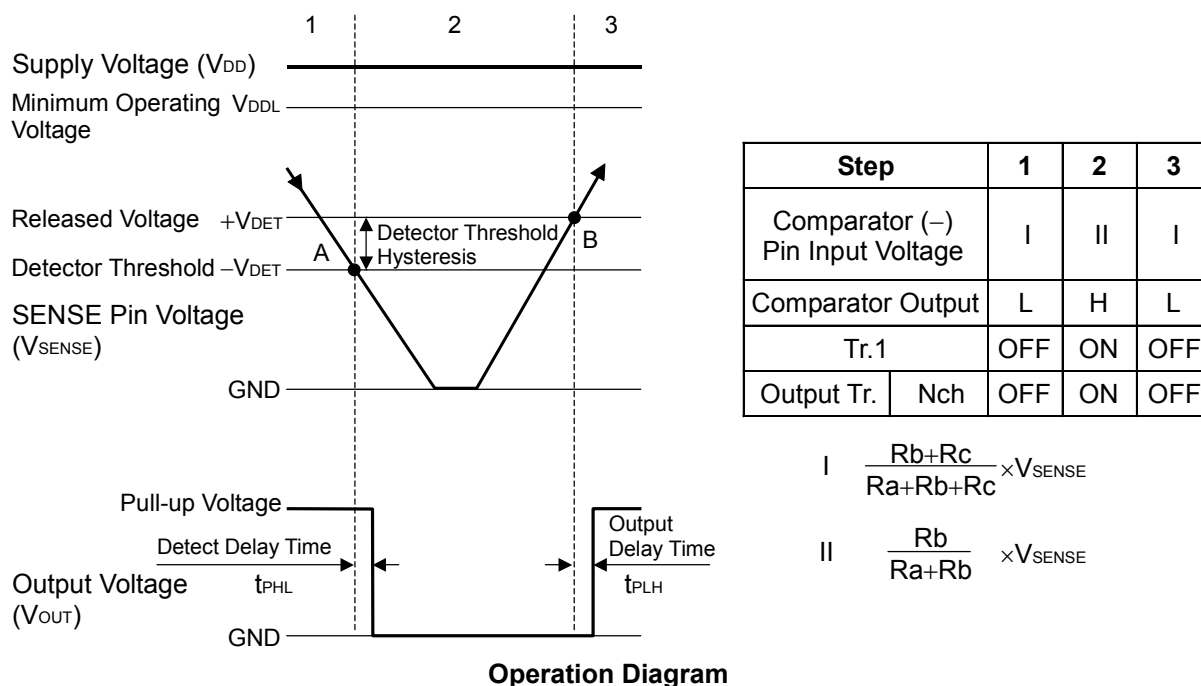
1 2 3

Supply Voltage ($V_{DD}$)

Minimum Operating Voltage $V_{DDL}$

Released Voltage $+V_{DET}$

Detector Threshold $-V_{DET}$

A

Detector Threshold Hysteresis

B

SENSE Pin Voltage ($V_{SENSE}$)

GND

Pull-up Voltage

Detect Delay Time

$t_{PHL}$

Output Delay Time

$t_{PLH}$

Output Voltage ($V_{OUT}$)

GND

| Step | | 1 | 2 | 3 |
|---|---|---|---|---|
| Comparator (−) Pin Input Voltage | | I | II | I |
| Comparator Output | | L | H | L |
| Tr.1 | | OFF | ON | OFF |
| Output Tr. | Nch | OFF | ON | OFF |

I $\frac{Rb+Rc}{Ra+Rb+Rc} \times V_{SENSE}$

II $\frac{Rb}{Ra+Rb} \times V_{SENSE}$

**Operation Diagram**